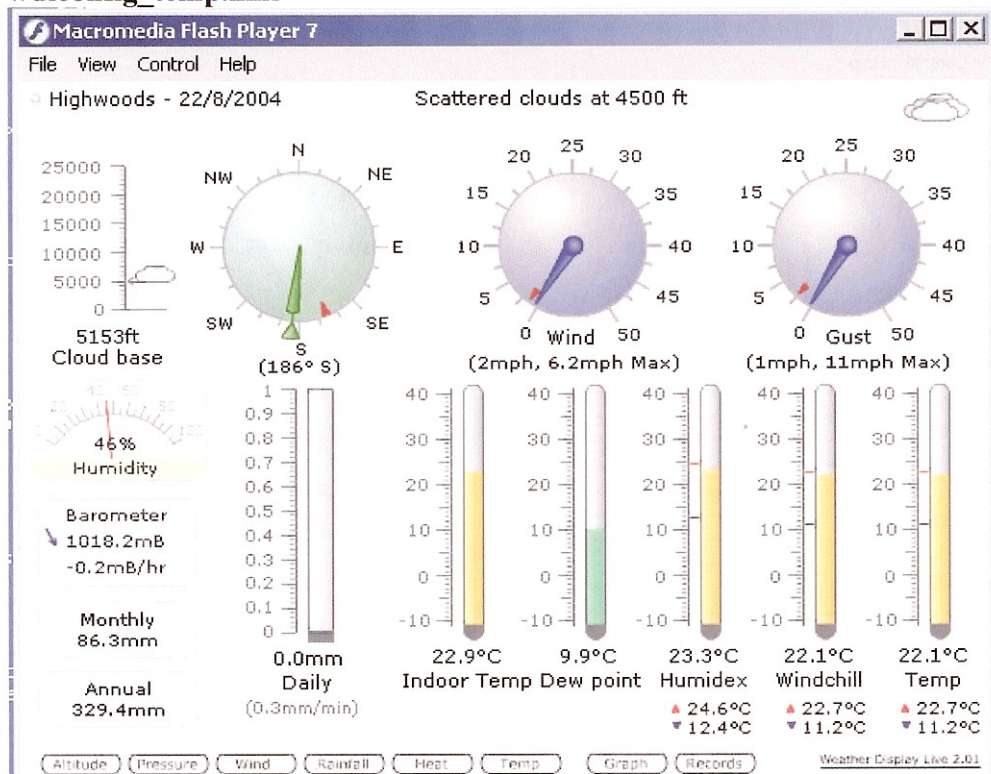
Macromedia Flash Player 7

File View Control Help

Highwoods - 22/8/2004

Scattered clouds at 4500 ft

25000
20000
15000
10000
5000
0
5153ft
Cloud base

N
NE
E
SE
S
SW
W
NW
(186° S)

25 30 35 40 45 50 0 5 10 15 20
Wind
(2mph, 6.2mph Max)

25 30 35 40 45 50 0 5 10 15 20
Gust
(1mph, 11mph Max)

46%
Humidity

Barometer
1018.2mB
-0.2mB/hr

Monthly
86.3mm

Annual
329.4mm

1
0.9
0.8
0.7
0.6
0.5
0.4
0.3
0.2
0.1
0
0.0mm
Daily
(0.3mm/min)

40
30
20
10
0
-10

22.9°C
Indoor Temp

9.9°C
Dew point

23.3°C
Humidex
▲24.6°C
▼12.4°C

22.1°C
Windchill
▲22.7°C
▼11.2°C

22.1°C
Temp
▲22.7°C
▼11.2°C

Altitude Pressure Wind Rainfall Heat Temp Graph Records

Weather Display Live 2.01